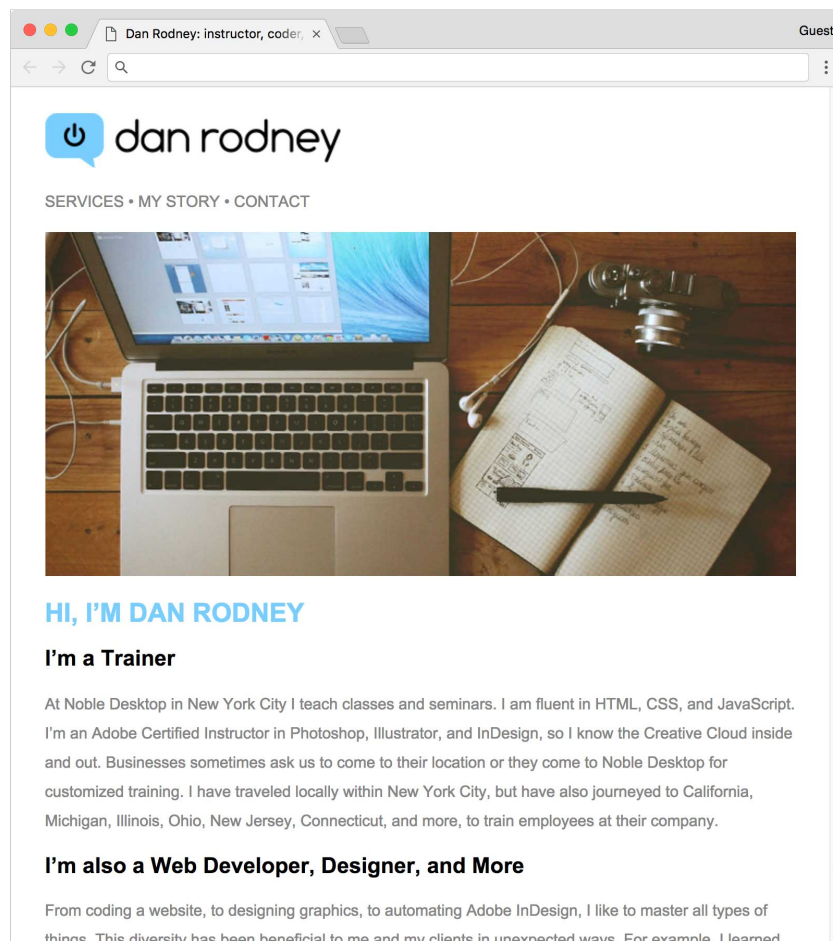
Dan Rodney: instructor, coder, ×

Guest

dan rodney

SERVICES • MY STORY • CONTACT

HI, I'M DAN RODNEY

I'm a Trainer

At Noble Desktop in New York City I teach classes and seminars. I am fluent in HTML, CSS, and JavaScript. I'm an Adobe Certified Instructor in Photoshop, Illustrator, and InDesign, so I know the Creative Cloud inside and out. Businesses sometimes ask us to come to their location or they come to Noble Desktop for customized training. I have traveled locally within New York City, but have also journeyed to California, Michigan, Illinois, Ohio, New Jersey, Connecticut, and more, to train employees at their company.

I'm also a Web Developer, Designer, and More

From coding a website, to designing graphics, to automating Adobe InDesign, I like to master all types of things. This diversity has been beneficial to me and my clients in unexpected ways. For example, I learned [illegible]